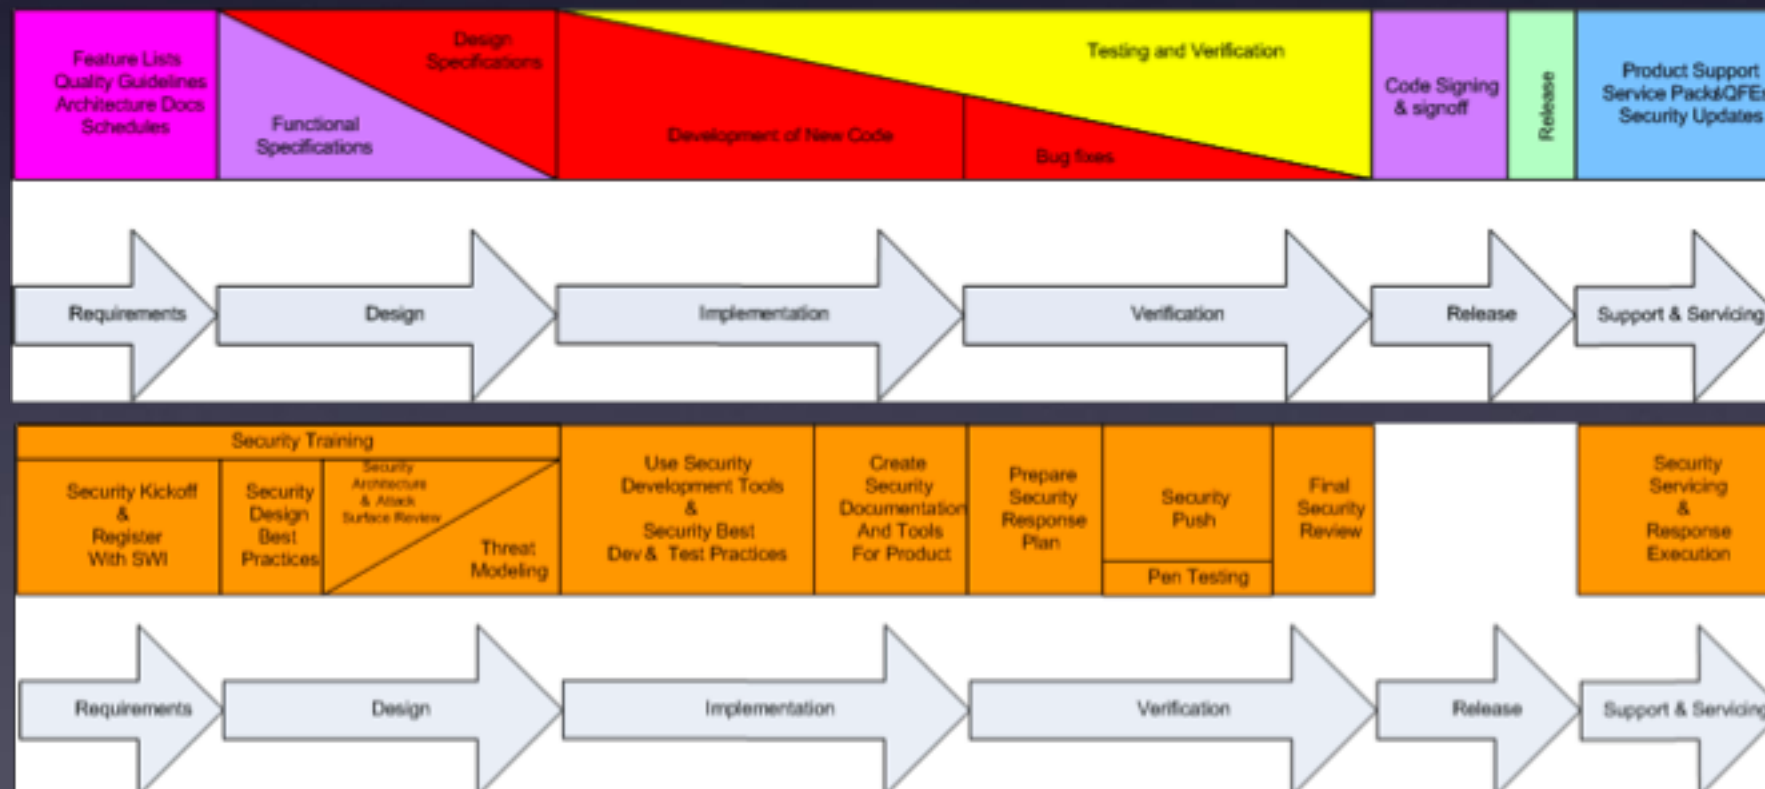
Feature Lists
Quality Guidelines
Architecture Docs
Schedules

Design Specifications

Functional Specifications

Testing and Verification

Development of New Code

Bug fixes

Code Signing & signoff

Release

Product Support
Service Packs/QFEs
Security Updates

Requirements

Design

Implementation

Verification

Release

Support & Servicing

Security Training

Security Kickoff & Register With SWI

Security Design Best Practices

Security Architecture & Attack Surface Review

Threat Modeling

Use Security Development Tools & Security Best Dev & Test Practices

Create Security Documentation And Tools For Product

Prepare Security Response Plan

Security Push

Pen Testing

Final Security Review

Security Servicing & Response Execution

Requirements

Design

Implementation

Verification

Release

Support & Servicing